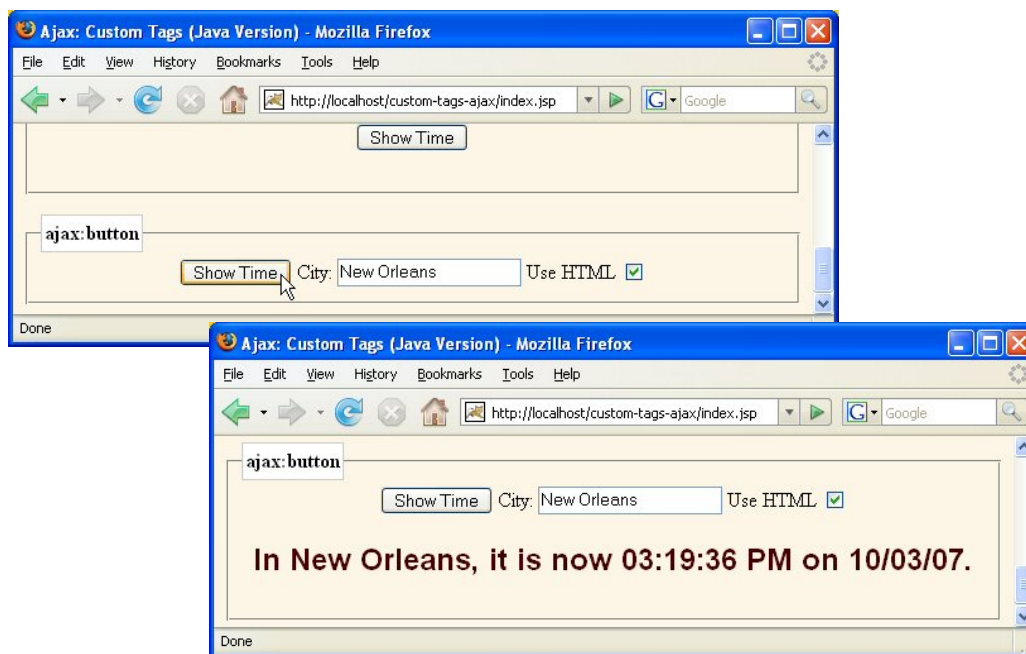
Ajax: Custom Tags (Java Version) - Mozilla Firefox

File Edit View History Bookmarks Tools Help

http://localhost/custom-tags-ajax/index.jsp

Google

Show Time

ajax:button

Show Time City: New Orleans Use HTML

Done

Ajax: Custom Tags (Java Version) - Mozilla Firefox

File Edit View History Bookmarks Tools Help

http://localhost/custom-tags-ajax/index.jsp

Google

ajax:button

Show Time City: New Orleans Use HTML

In New Orleans, it is now 03:19:36 PM on 10/03/07.

Done